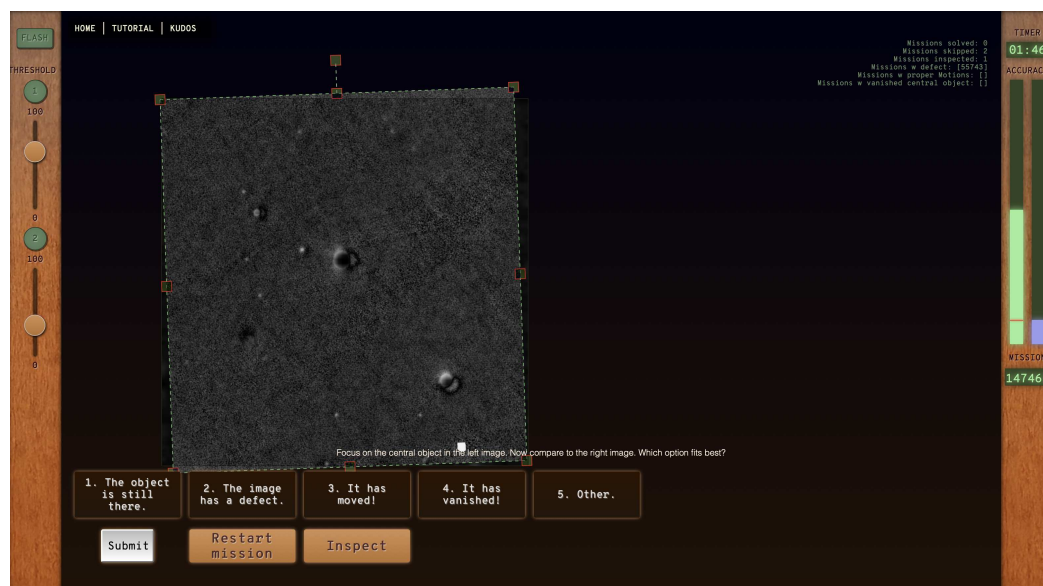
FLASH

THRESHOLD

1

100

0

2

100

0

HOME | TUTORIAL | KUDOS

Missions solved: 0
Missions skipped: 2
Missions inspected: 1
Missions w defect: [55743]
Missions w proper Motions: []
Missions w vanished central object: []

TIMER

01:46

ACCURAC

MISSION

14746

Focus on the central object in the left image. Now compare to the right image. Which option fits best?

1. The object is still there.

2. The image has a defect.

3. It has moved!

4. It has vanished!

5. Other.

Submit

Restart mission

Inspect